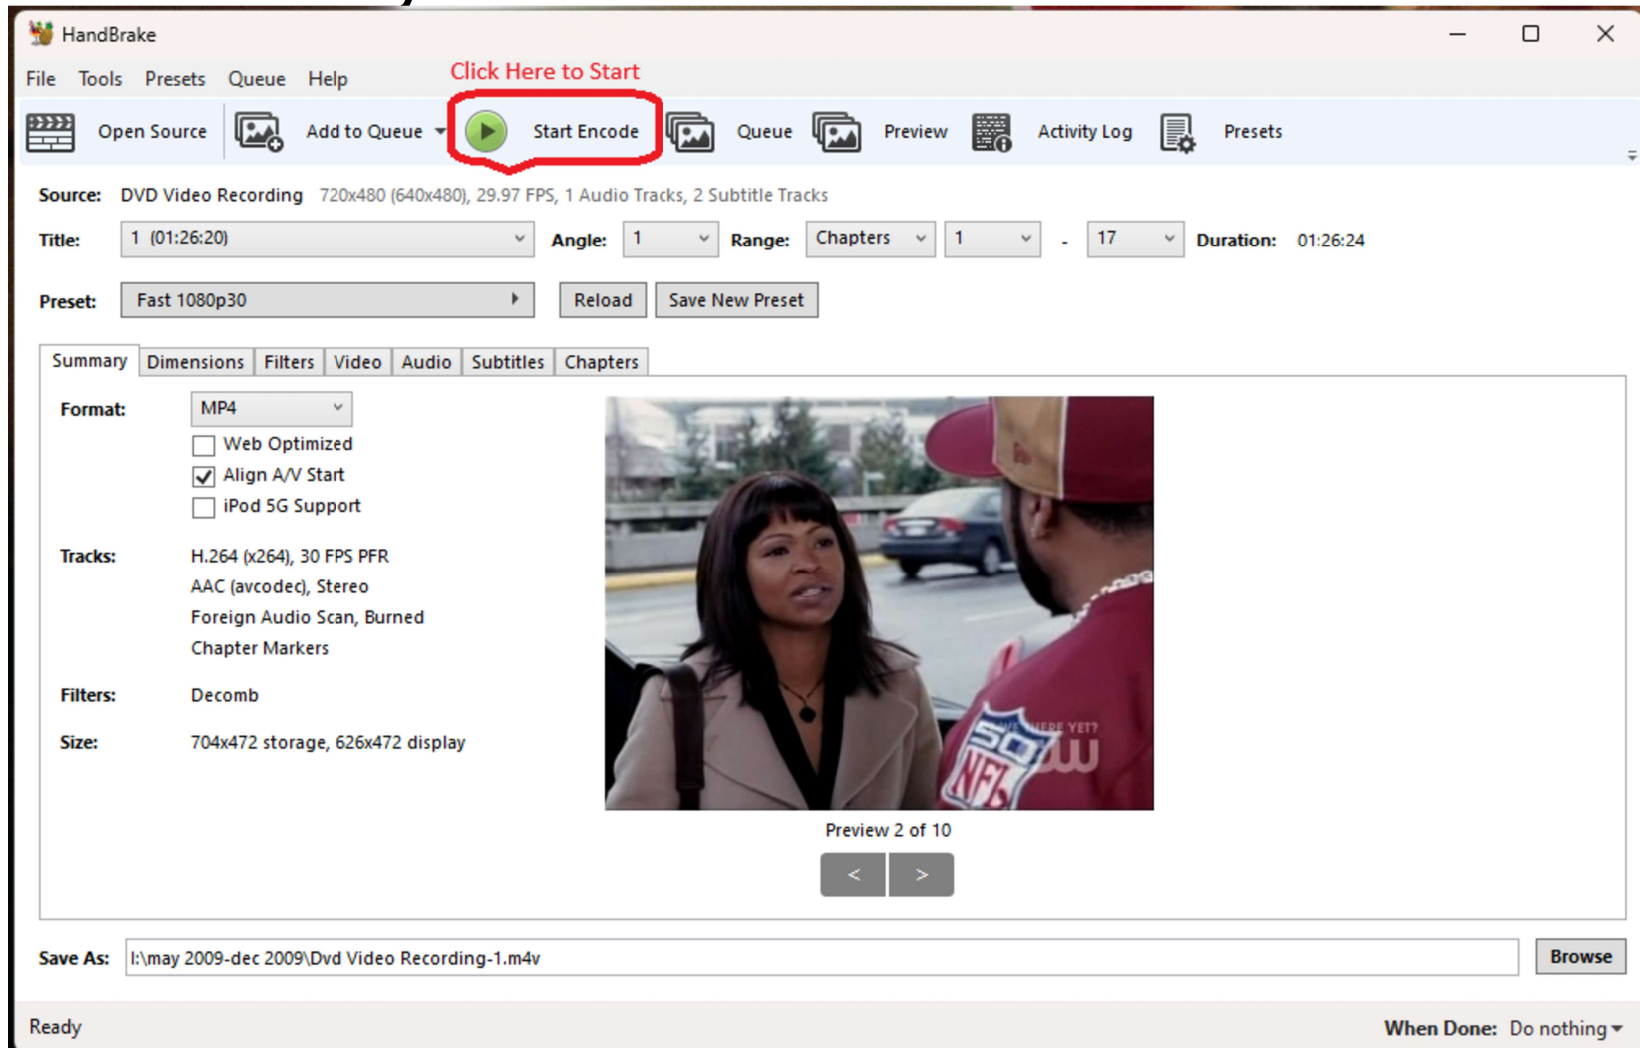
HandBrake

File Tools Presets Queue Help

Click Here to Start

Open Source Add to Queue Start Encode Queue Preview Activity Log Presets

Source: DVD Video Recording 720x480 (640x480), 29.97 FPS, 1 Audio Tracks, 2 Subtitle Tracks

Title: 1 (01:26:20) Angle: 1 Range: Chapters 1 - 17 Duration: 01:26:24

Preset: Fast 1080p30 Reload Save New Preset

Summary Dimensions Filters Video Audio Subtitles Chapters

Format: MP4

Web Optimized

Align A/V Start

iPod 5G Support

Tracks: H.264 (x264), 30 FPS PFR
AAC (avcodec), Stereo
Foreign Audio Scan, Burned
Chapter Markers

Filters: Decomb

Size: 704x472 storage, 626x472 display

Preview 2 of 10

< >

Save As: I:\may 2009-dec 2009\Dvd Video Recording-1.m4v Browse

Ready

When Done: Do nothing